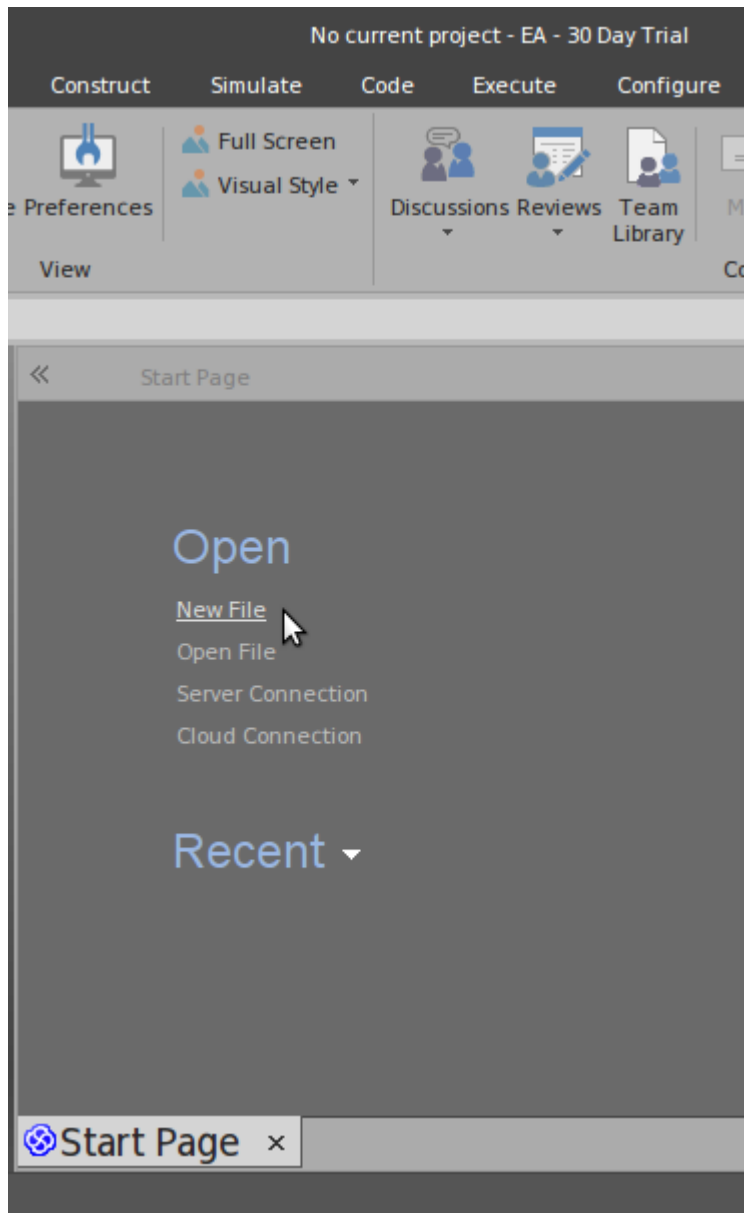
No current project - EA - 30 Day Trial

Construct Simulate Code Execute Configure

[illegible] Preferences

Full Screen

Visual Style

View

Discussions

Reviews

Team Library

M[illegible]

C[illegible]

«

Start Page

Open

New File

Open File

Server Connection

Cloud Connection

Recent

Start Page ×